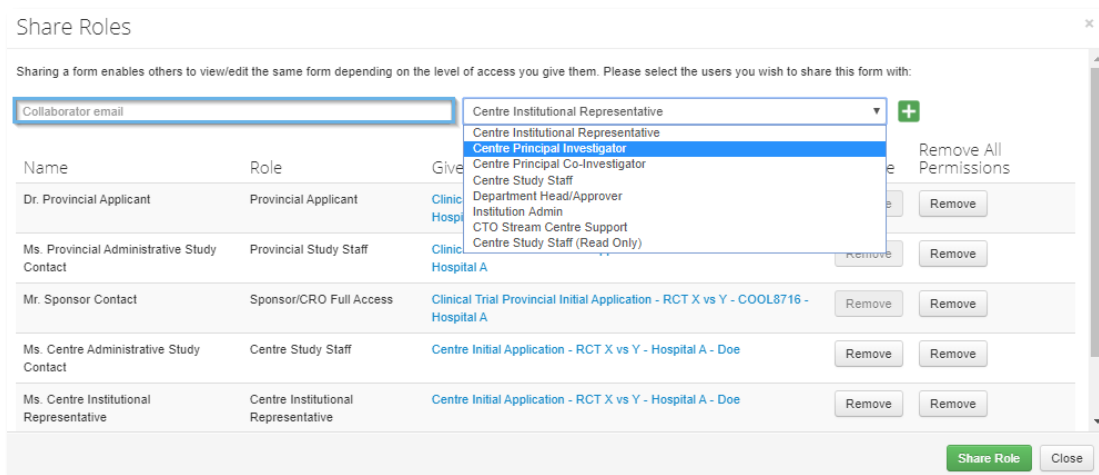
Share Roles
×

Sharing a form enables others to view/edit the same form depending on the level of access you give them. Please select the users you wish to share this form with:

Collaborator email

Centre Institutional Representative ▼
+

Centre Institutional Representative
Centre Principal Investigator
Centre Principal Co-Investigator
Centre Study Staff
Department Head/Approver
Institution Admin
CTO Stream Centre Support
Centre Study Staff (Read Only)

| Name | Role | Give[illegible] | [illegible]e | Remove All Permissions |
|---|---|---|---|---|
| Dr. Provincial Applicant | Provincial Applicant | Clinic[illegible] Hospi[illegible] | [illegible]ve | Remove |
| Ms. Provincial Administrative Study Contact | Provincial Study Staff | Clinic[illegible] Hospital A | Remove | Remove |
| Mr. Sponsor Contact | Sponsor/CRO Full Access | Clinical Trial Provincial Initial Application - RCT X vs Y - COOL8716 - Hospital A | Remove | Remove |
| Ms. Centre Administrative Study Contact | Centre Study Staff | Centre Initial Application - RCT X vs Y - Hospital A - Doe | Remove | Remove |
| Ms. Centre Institutional Representative | Centre Institutional Representative | Centre Initial Application - RCT X vs Y - Hospital A - Doe | Remove | Remove |

Share Role
Close